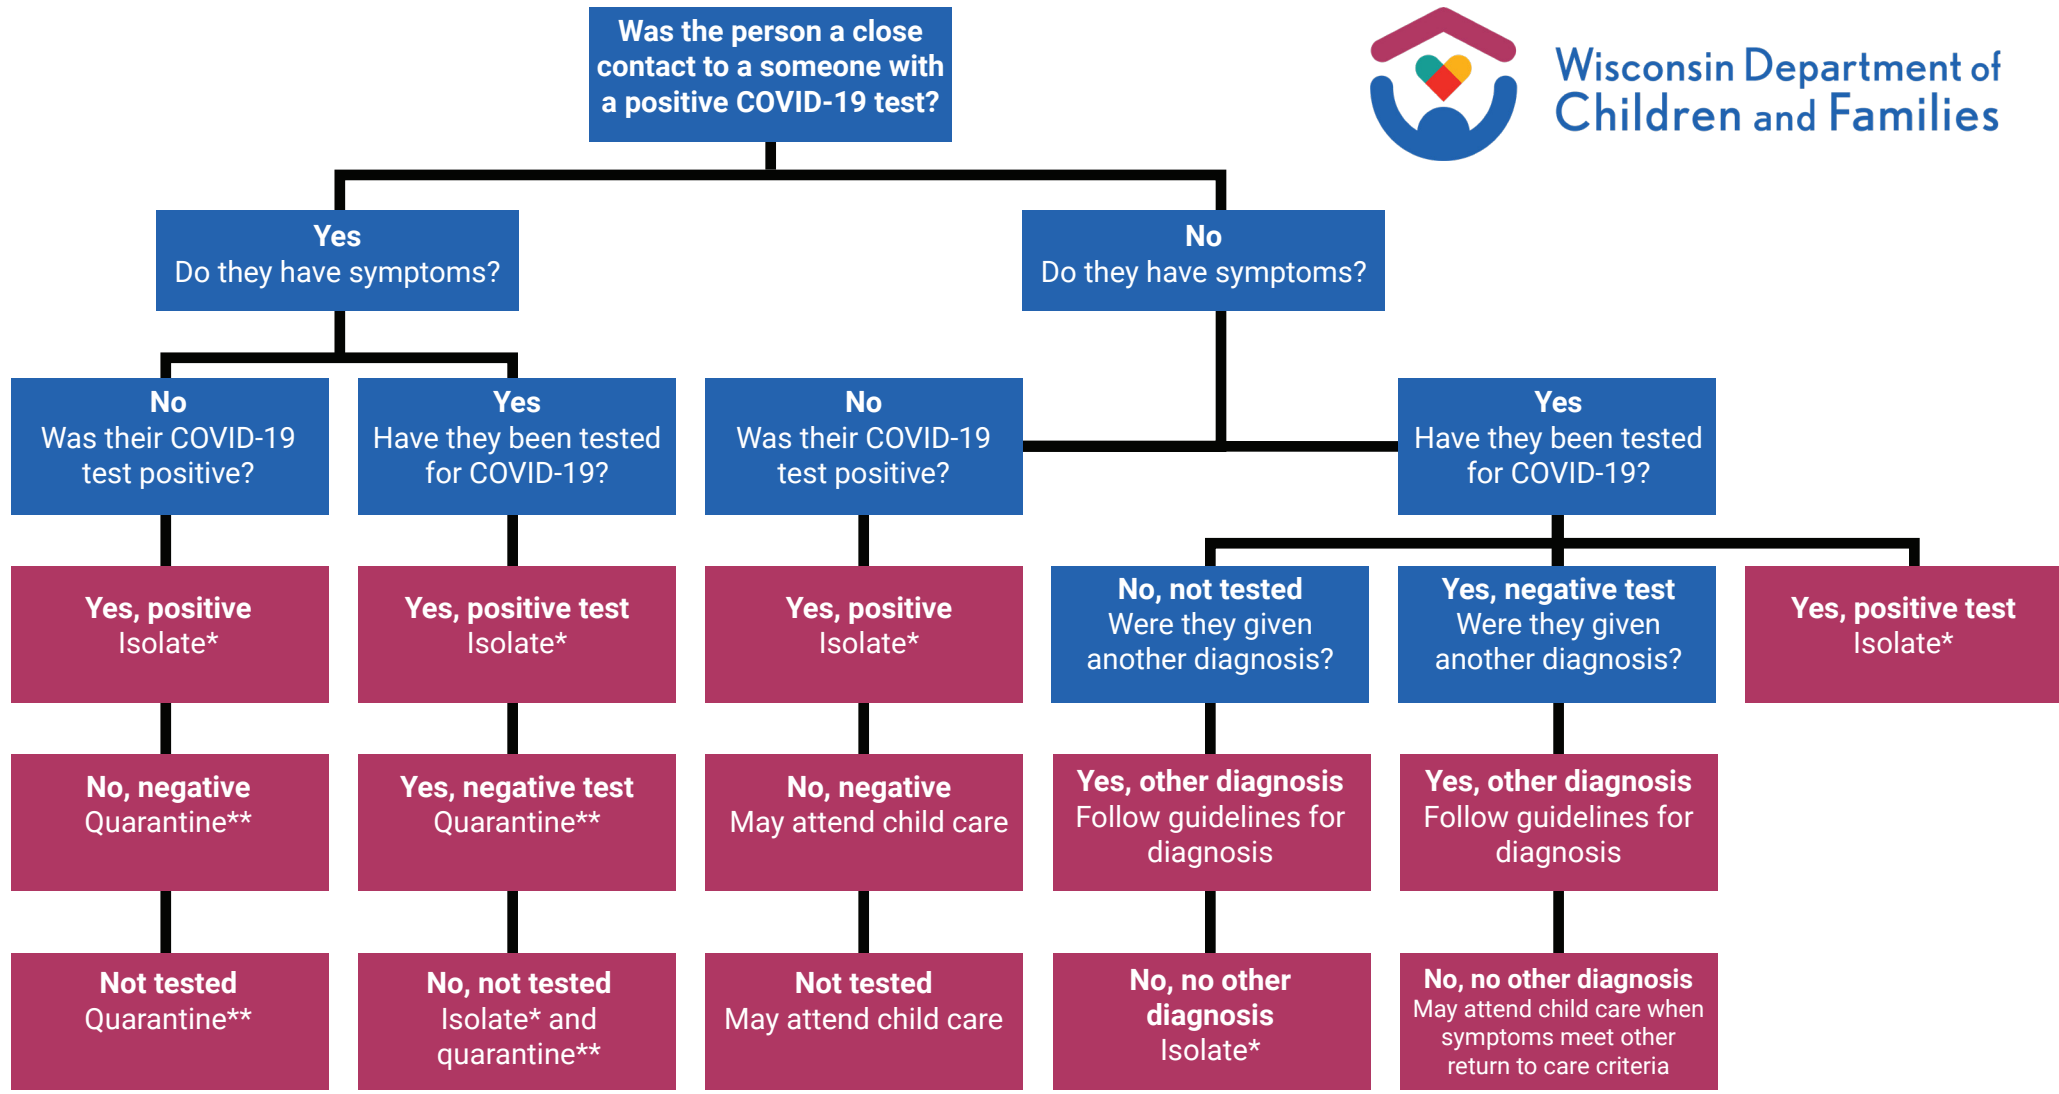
Was the person a close contact to a someone with a positive COVID-19 test?

Wisconsin Department of Children and Families

Yes
Do they have symptoms?

No
Do they have symptoms?

No
Was their COVID-19 test positive?

Yes
Have they been tested for COVID-19?

No
Was their COVID-19 test positive?

Yes
Have they been tested for COVID-19?

Yes, positive
Isolate*

Yes, positive test
Isolate*

Yes, positive
Isolate*

No, not tested
Were they given another diagnosis?

Yes, negative test
Were they given another diagnosis?

Yes, positive test
Isolate*

No, negative
Quarantine**

Yes, negative test
Quarantine**

No, negative
May attend child care

Yes, other diagnosis
Follow guidelines for diagnosis

Yes, other diagnosis
Follow guidelines for diagnosis

Not tested
Quarantine**

No, not tested
Isolate* and quarantine**

Not tested
May attend child care

No, no other diagnosis
Isolate*

No, no other diagnosis
May attend child care when symptoms meet other return to care criteria